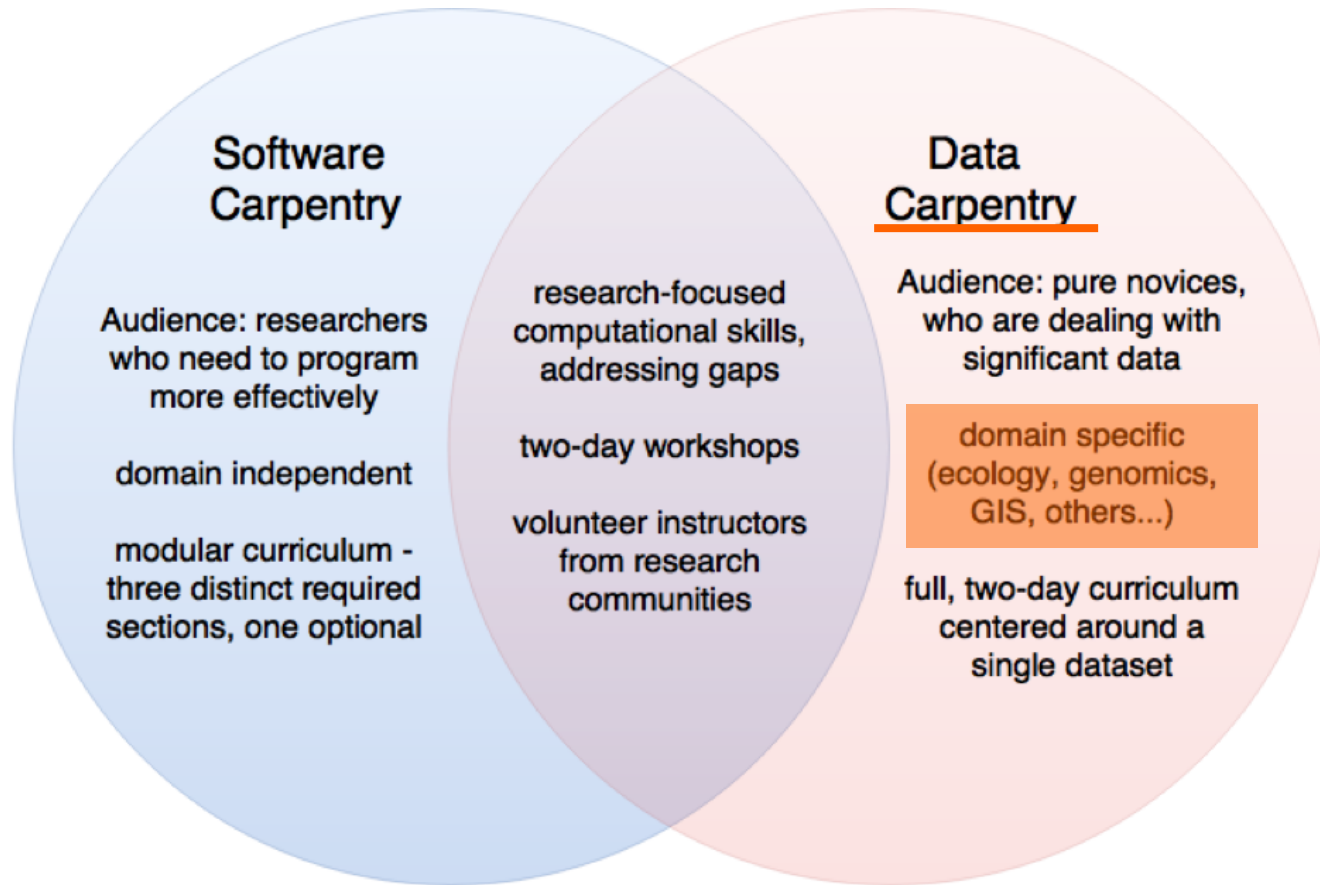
Software Carpentry

Audience: researchers who need to program more effectively

domain independent

modular curriculum - three distinct required sections, one optional

research-focused computational skills, addressing gaps

two-day workshops

volunteer instructors from research communities

Data Carpentry

Audience: pure novices, who are dealing with significant data

domain specific (ecology, genomics, GIS, others...)

full, two-day curriculum centered around a single dataset